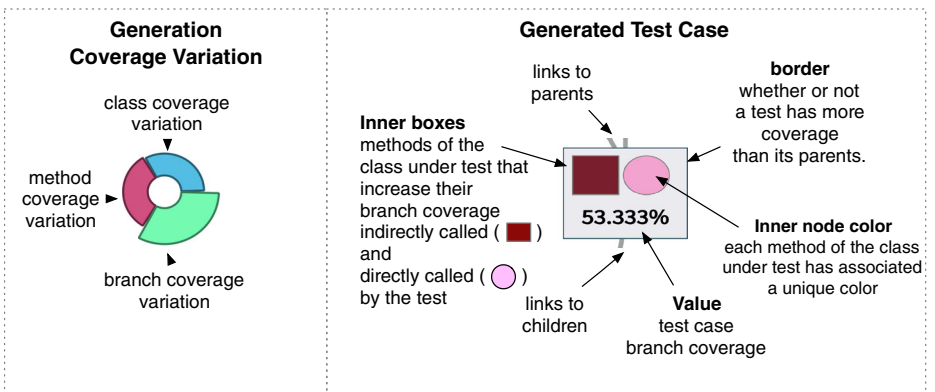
Generation Coverage Variation

class coverage variation

method coverage variation

branch coverage variation

Generated Test Case

links to parents

border whether or not a test has more coverage than its parents.

Inner boxes methods of the class under test that increase their branch coverage indirectly called ( ) and directly called ( ) by the test

53.333%

Inner node color each method of the class under test has associated a unique color

links to children

Value test case branch coverage